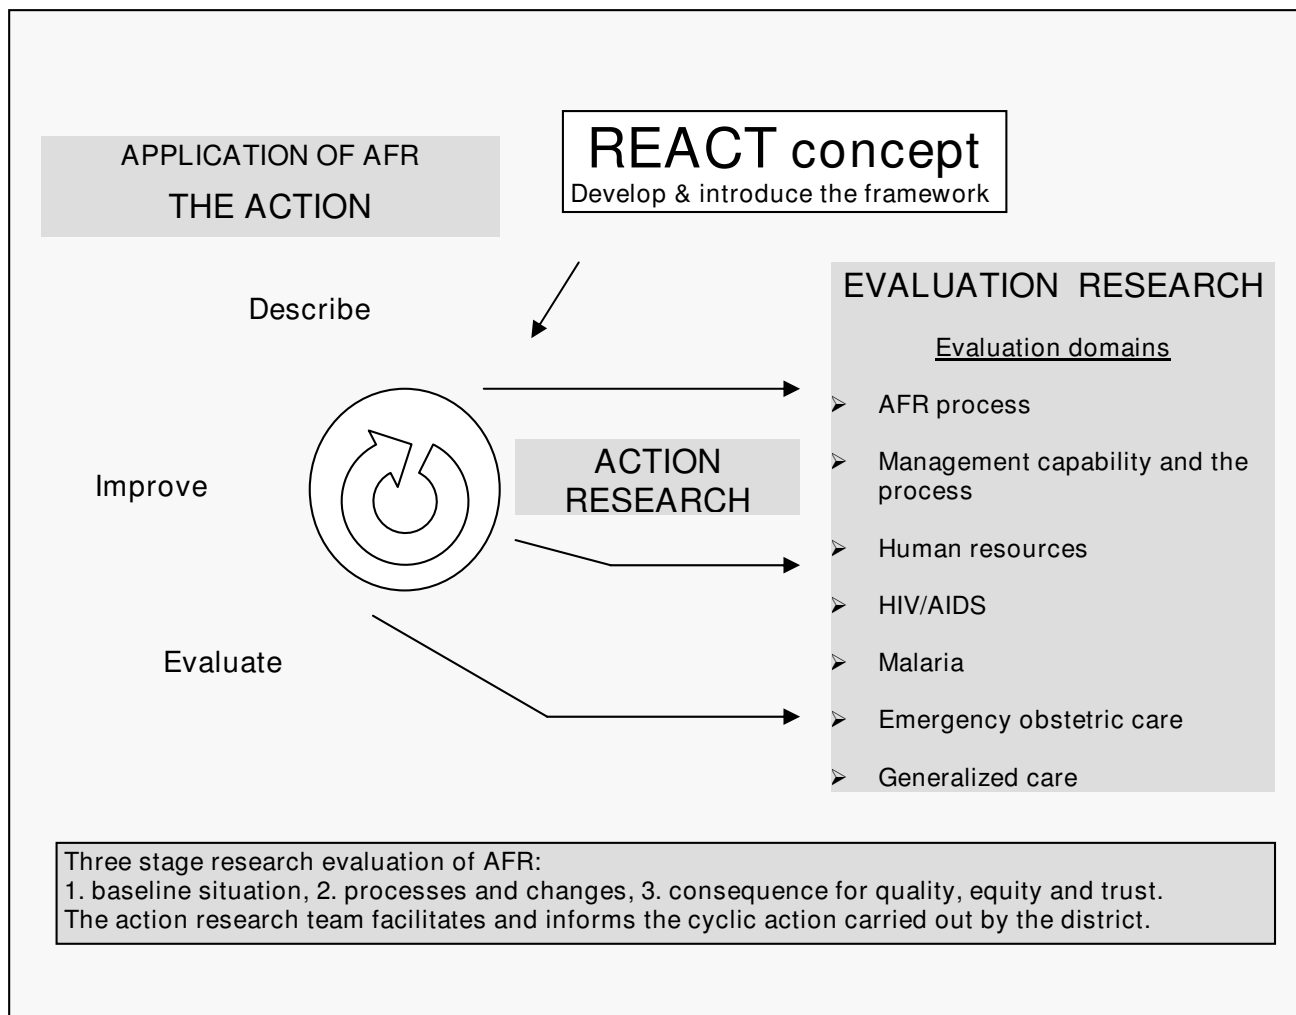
APPLICATION OF AFR
THE ACTION

REACT concept
Develop & introduce the framework

Describe

Improve

Evaluate

ACTION RESEARCH

EVALUATION RESEARCH

Evaluation domains

- AFR process
- Management capability and the process
- Human resources
- HIV/AIDS
- Malaria
- Emergency obstetric care
- Generalized care

Three stage research evaluation of AFR:
1. baseline situation, 2. processes and changes, 3. consequence for quality, equity and trust.
The action research team facilitates and informs the cyclic action carried out by the district.